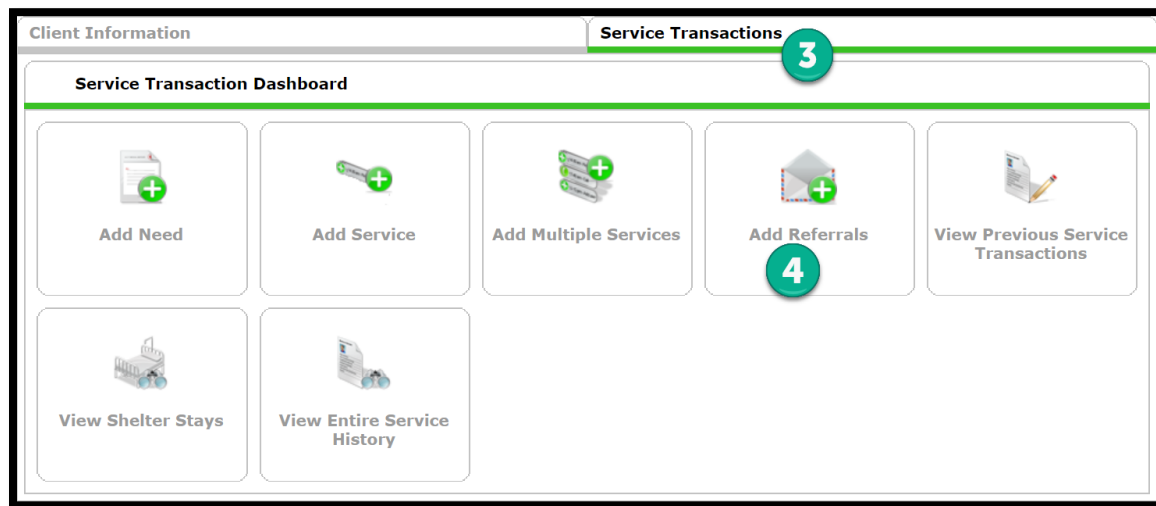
Client Information

Service Transactions

3

Service Transaction Dashboard

Add Need

Add Service

Add Multiple Services

Add Referrals

4

View Previous Service Transactions

View Shelter Stays

View Entire Service History